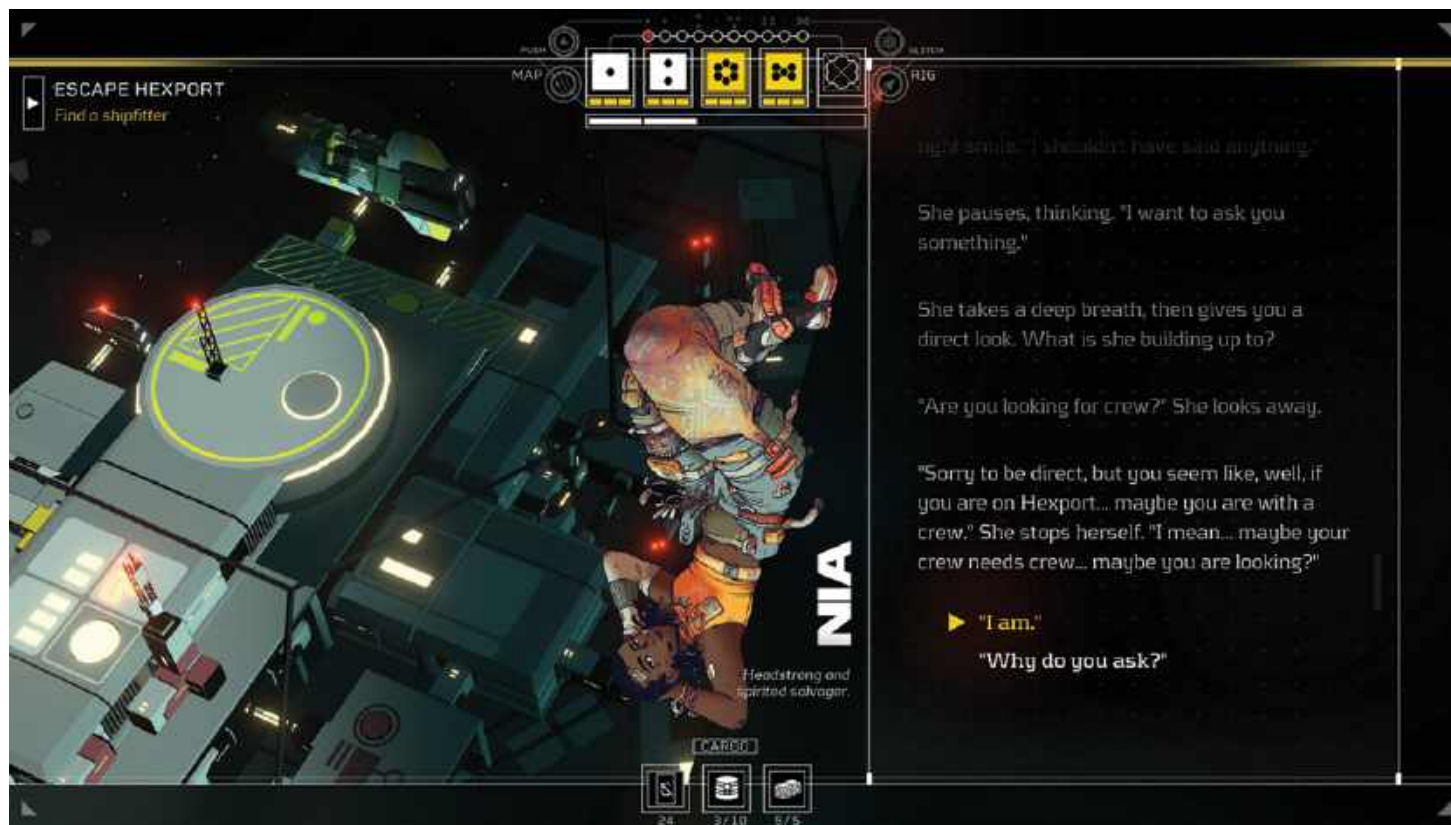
PUSH
MAP
SYSTEM
RIG

ESCAPE HEXPORT
Find a shipfitter

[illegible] "I shouldn't have said anything."

She pauses, thinking. "I want to ask you something."

She takes a deep breath, then gives you a direct look. What is she building up to?

"Are you looking for crew?" She looks away.

"Sorry to be direct, but you seem like, well, if you are on Hexport... maybe you are with a crew." She stops herself. "I mean... maybe your crew needs crew... maybe you are looking?"

"I am."

"Why do you ask?"

NIA
Headstrong and spirited salvager.

CARGO
24
3/10
5/5